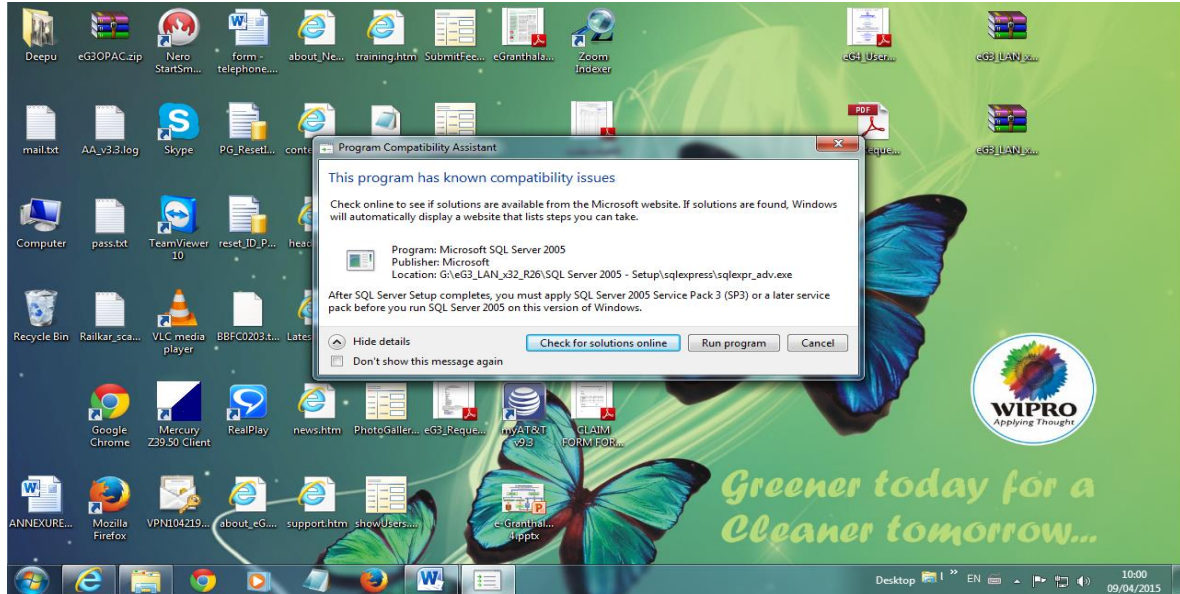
Deepu
eG3OPAC.zip
Nero StartSm...
form - telephone....
about_Ne...
training.htm
SubmitFee...
eGranthala...
Zoom Indexer
eG4_User...
eG3_LAN_x...

mail.txt
AA_v3.3.log
Skype
PG_ResetI...
conte
Reque...
eG3_LAN_x...

Computer
pass.txt
TeamViewer 10
reset_ID_P...
heac

Recycle Bin
Railkar_sca...
VLC media player
BBFC0203.t...
Lates

Program Compatibility Assistant

This program has known compatibility issues

Check online to see if solutions are available from the Microsoft website. If solutions are found, Windows will automatically display a website that lists steps you can take.

Program: Microsoft SQL Server 2005
Publisher: Microsoft
Location: G:\eG3_LAN_x32_R26\SQL Server 2005 - Setup\sqlexpress\sqlexpr_adv.exe

After SQL Server Setup completes, you must apply SQL Server 2005 Service Pack 3 (SP3) or a later service pack before you run SQL Server 2005 on this version of Windows.

Hide details
Check for solutions online
Run program
Cancel
Don't show this message again

Google Chrome
Mercury Z39.50 Client
RealPlay
news.htm
PhotoGaller...
eG3_Reque...
myAT&T v9.3
CLAIM FORM FOR...

WIPRO
Applying Thought

ANNEXURE...
Mozilla Firefox
VPN104219...
about_eG...
support.htm
showUsers...
e-Granthal... 4.pptx

Greener today for a Cleaner tomorrow...

Desktop
EN
10:00
09/04/2015